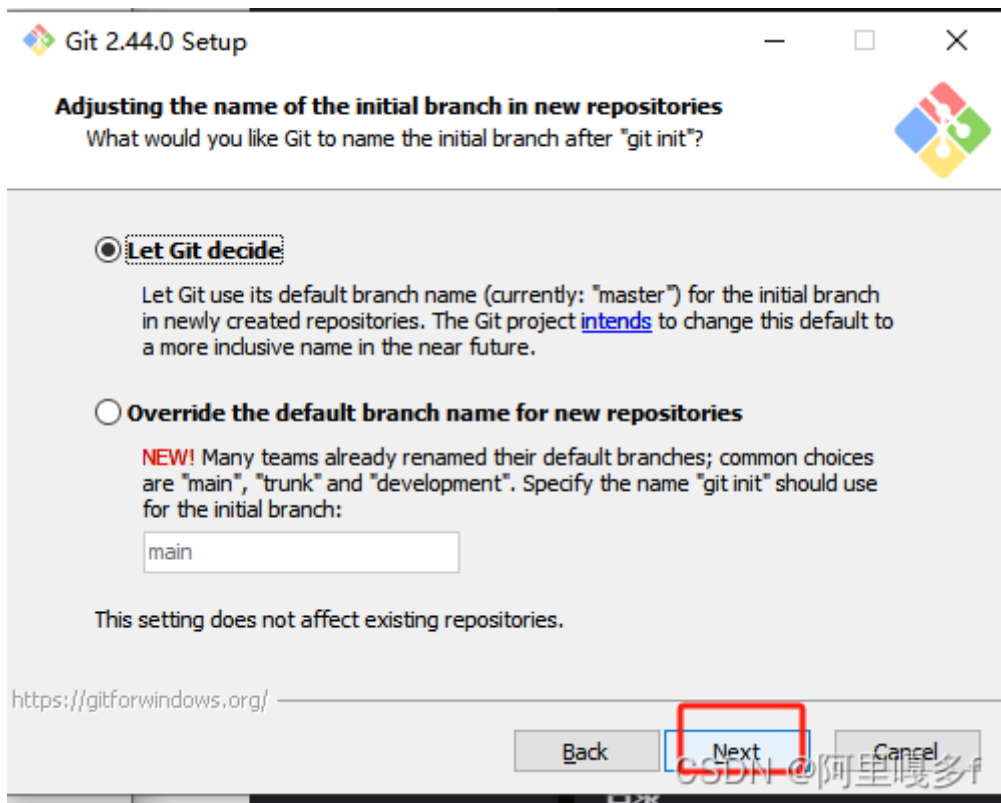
Git 2.44.0 Setup

Adjusting the name of the initial branch in new repositories
What would you like Git to name the initial branch after "git init"?

Let Git decide

Let Git use its default branch name (currently: "master") for the initial branch in newly created repositories. The Git project intends to change this default to a more inclusive name in the near future.

Override the default branch name for new repositories

NEW! Many teams already renamed their default branches; common choices are "main", "trunk" and "development". Specify the name "git init" should use for the initial branch:

main

This setting does not affect existing repositories.

https://gitforwindows.org/

Back Next Cancel

CSDN @阿里嘎多f